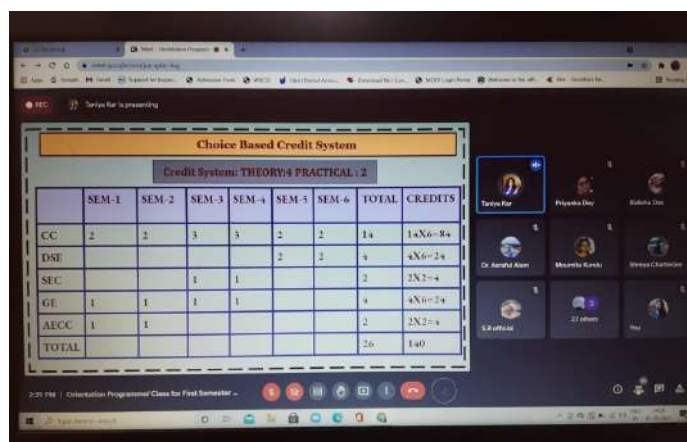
REC Taniya Kar is presenting

Choice Based Credit System

Credit System: THEORY:4 PRACTICAL : 2

| | SEM-1 | SEM-2 | SEM-3 | SEM-4 | SEM-5 | SEM-6 | TOTAL | CREDITS |
|---|---|---|---|---|---|---|---|---|
| CC | 2 | 2 | 3 | 3 | 2 | 2 | 14 | 14X6=84 |
| DSE | | | | | 2 | 2 | 4 | 4X6=24 |
| SEC | | | 1 | 1 | | | 2 | 2X2=4 |
| GE | 1 | 1 | 1 | 1 | | | 4 | 4X6=24 |
| AECC | 1 | 1 | | | | | 2 | 2X2=4 |
| TOTAL | | | | | | | 26 | 140 |

Taniya Kar
Priyanka Dey
Babita Das
Dr. Aarafut Alam
Moumita Kundu
Shreya Chatterjee
S.K official
22 others
You

2:31 PM | Orientation Programme/ Class for First Semester ...